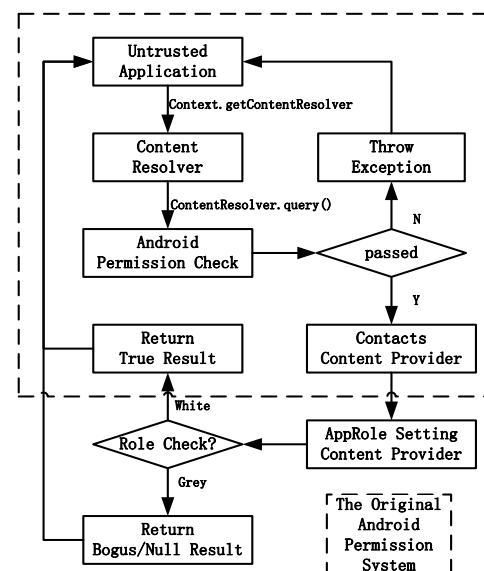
Untrusted Application

Context.getContentResolver

Content Resolver

ContentResolver.query()

Android Permission Check

passed

N

Throw Exception

Y

Contacts Content Provider

Return True Result

White

Role Check?

AppRole Setting Content Provider

Grey

Return Bogus/Null Result

The Original Android Permission System